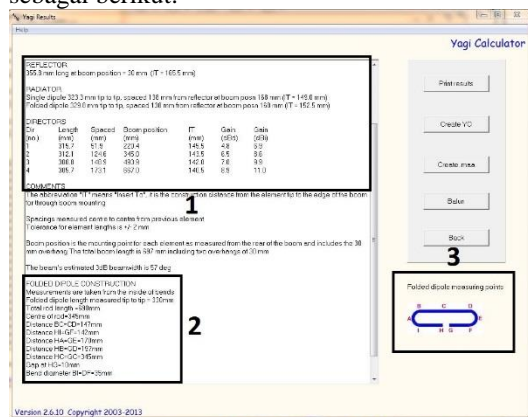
sebagai berikut:

Yagi Results

Help

Yagi Calculator

REFLECTOR
355.9 mm long at boom position = 30 mm (IT = 165.5 mm)

RADIATOR
Single dipole 323.3 mm tip to tip, spaced 130 mm from reflector at boom posn 160 mm (IT = 148.0 mm)
Folded dipole 329.0 mm tip to tip, spaced 130 mm from reflector at boom posn 160 mm (IT = 152.5 mm)

DIRECTORS
| Dir (no.) | Length (mm) | Spaced (mm) | Boom position (mm) | IT (mm) | Gain (dBd) | Gain (dBi) |
|---|---|---|---|---|---|---|
| 1 | 315.7 | 51.9 | 220.4 | 145.5 | 4.8 | 6.9 |
| 2 | 312.1 | 124.6 | 345.0 | 143.5 | 6.5 | 8.6 |
| 3 | 308.8 | 140.9 | 485.9 | 142.0 | 7.8 | 9.9 |
| 4 | 305.7 | 173.1 | 667.0 | 140.5 | 8.9 | 11.0 |

COMMENTS
The abbreviation "IT" means "Insert To", it is the construction distance from the element tip to the edge of the boom for through boom mounting

Spacings measured centre to centre from previous element
Tolerance for element lengths is +/- 2 mm

Boom position is the mounting point for each element as measured from the rear of the boom and includes the 30 mm overhang. The total boom length is 697 mm including two overhangs of 30 mm

The beam's estimated 3dB beamwidth is 57 deg

FOLDED DIPOLE CONSTRUCTION
Measurements are taken from the middle of bends
Folded dipole length measured tip to tip = 330mm
Total rod length = 688mm
Centre of rod = 345mm
Distance BC=CD=147mm
Distance HI=GF=142mm
Distance HA=GE=172mm
Distance HE=GD=192mm
Distance HC=GC=345mm
Gap at HG=10mm
Bend diameter BI=DF=36mm

1

2

3

Print results

Create YC

Create mesa

Balun

Back

Folded dipole measuring points

A B C D E I H G F

Version 2.6.10 Copyright 2003-2013